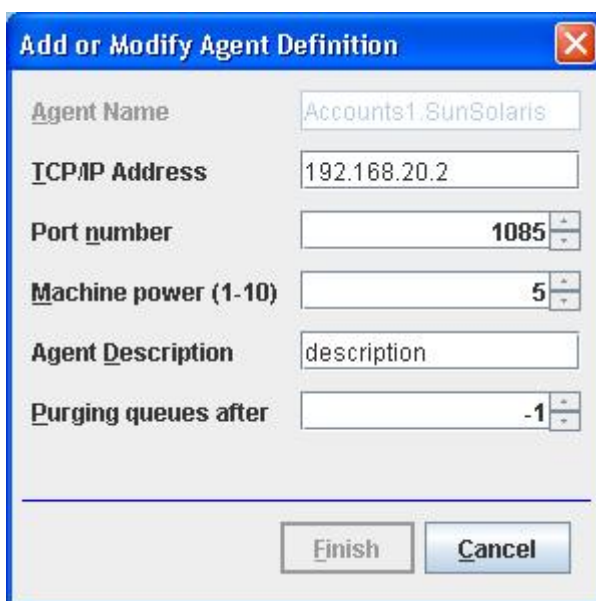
Add or Modify Agent Definition

Agent Name Accounts1.SunSolaris

TCP/IP Address 192.168.20.2

Port number 1085

Machine power (1-10) 5

Agent Description description

Purging queues after -1

Finish Cancel